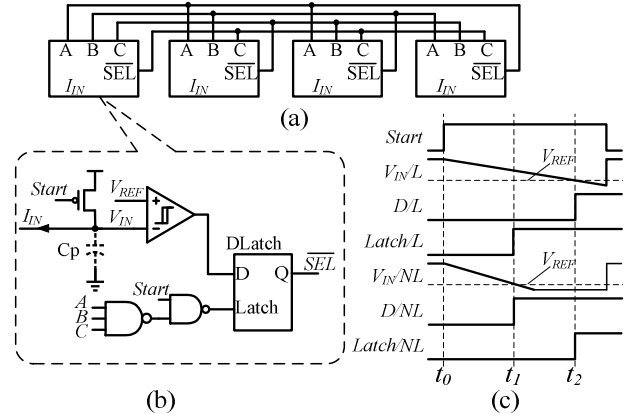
A B C $\overline{SEL}$ $I_{IN}$
A B C $\overline{SEL}$ $I_{IN}$
A B C $\overline{SEL}$ $I_{IN}$
A B C $\overline{SEL}$ $I_{IN}$
(a)

Start
$V_{REF}$
$I_{IN}$
$V_{IN}$
+
-
Cp
DLatch
D
Q
$\overline{SEL}$
Start
A
B
C
Latch
(b)

Start
$V_{IN}/L$
$V_{REF}$
D/L
Latch/L
$V_{IN}/NL$
$V_{REF}$
D/NL
Latch/NL
$t_0$
$t_1$
$t_2$
(c)